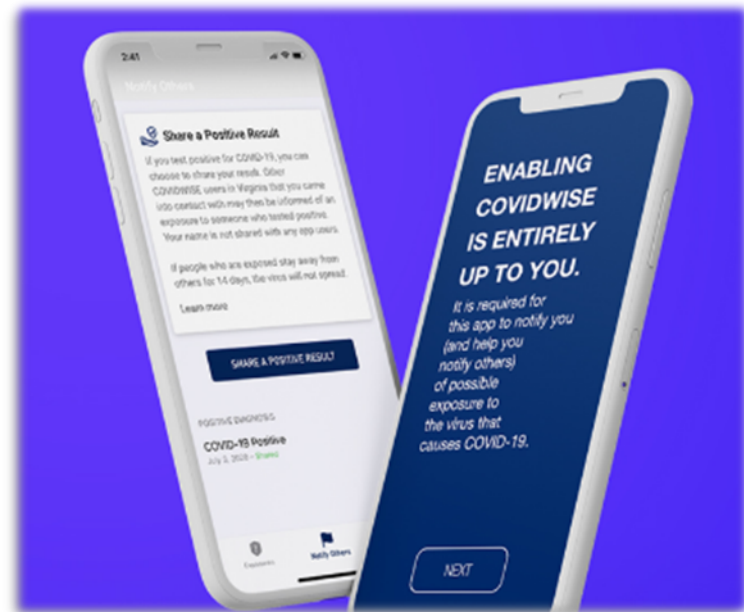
2:41

Notify Others

Share a Positive Result

If you test positive for COVID-19, you can choose to share your result. Other COVIDWISE users in Virginia that you came into contact with may then be informed of an exposure to someone who tested positive. Your name is not shared with any app users.

If people who are exposed stay away from others for 14 days, the virus will not spread.

Learn more

SHARE A POSITIVE RESULT

POSITIVE DIAGNOSIS

COVID-19 Positive
July 3, 2020 · Shared

Exposures

Notify Others

ENABLING COVIDWISE IS ENTIRELY UP TO YOU.

It is required for this app to notify you (and help you notify others) of possible exposure to the virus that causes COVID-19.

NEXT